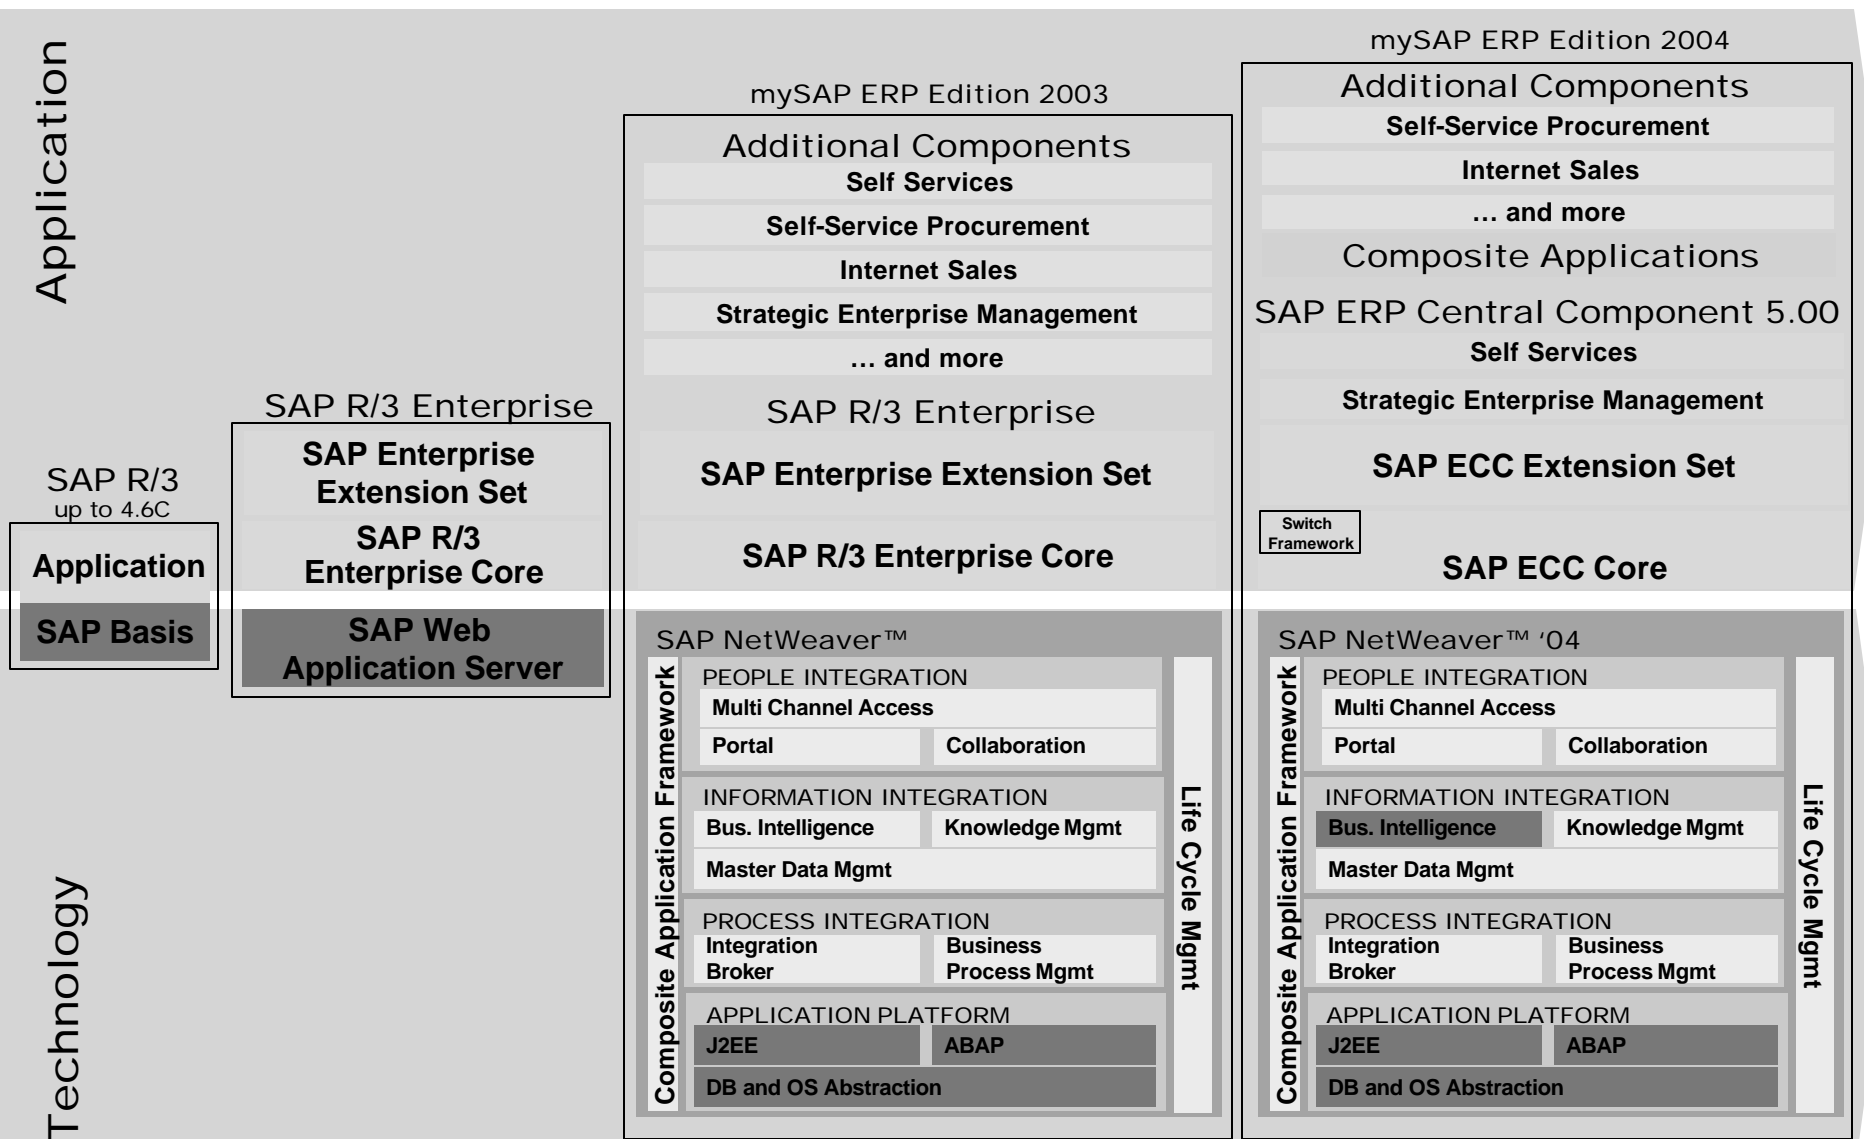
Application

Technology

SAP R/3
up to 4.6C
Application
SAP Basis

SAP R/3 Enterprise
SAP Enterprise Extension Set
SAP R/3 Enterprise Core
SAP Web Application Server

mySAP ERP Edition 2003
Additional Components
Self Services
Self-Service Procurement
Internet Sales
Strategic Enterprise Management
… and more
SAP R/3 Enterprise
SAP Enterprise Extension Set
SAP R/3 Enterprise Core

SAP NetWeaver™
Composite Application Framework
PEOPLE INTEGRATION
Multi Channel Access
Portal
Collaboration
INFORMATION INTEGRATION
Bus. Intelligence
Knowledge Mgmt
Master Data Mgmt
PROCESS INTEGRATION
Integration Broker
Business Process Mgmt
APPLICATION PLATFORM
J2EE
ABAP
DB and OS Abstraction
Life Cycle Mgmt

mySAP ERP Edition 2004
Additional Components
Self-Service Procurement
Internet Sales
… and more
Composite Applications
SAP ERP Central Component 5.00
Self Services
Strategic Enterprise Management
SAP ECC Extension Set
Switch Framework
SAP ECC Core

SAP NetWeaver™ '04
Composite Application Framework
PEOPLE INTEGRATION
Multi Channel Access
Portal
Collaboration
INFORMATION INTEGRATION
Bus. Intelligence
Knowledge Mgmt
Master Data Mgmt
PROCESS INTEGRATION
Integration Broker
Business Process Mgmt
APPLICATION PLATFORM
J2EE
ABAP
DB and OS Abstraction
Life Cycle Mgmt